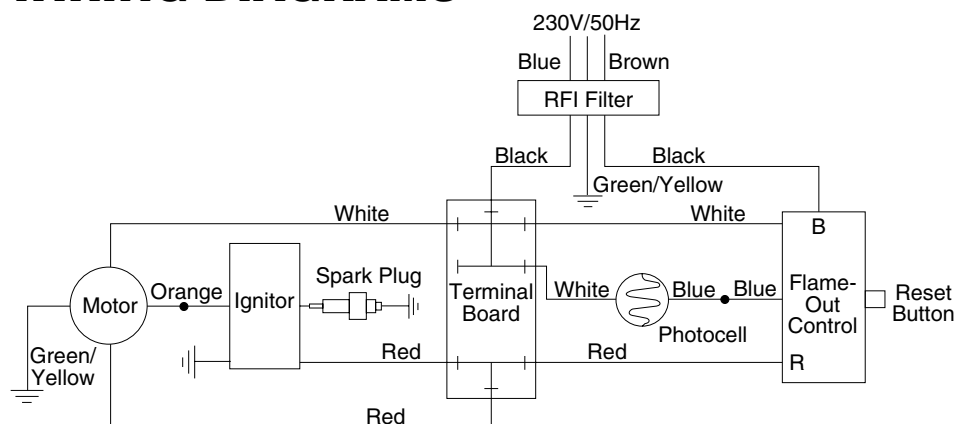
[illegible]

230V/50Hz

Blue Brown

RFI Filter

Black Black

Green/Yellow

White White

B

Motor Orange Ignitor Spark Plug Terminal Board White Blue Blue Flame-Out Control Reset Button

Photocell

Green/ Yellow

Red Red

R

Red